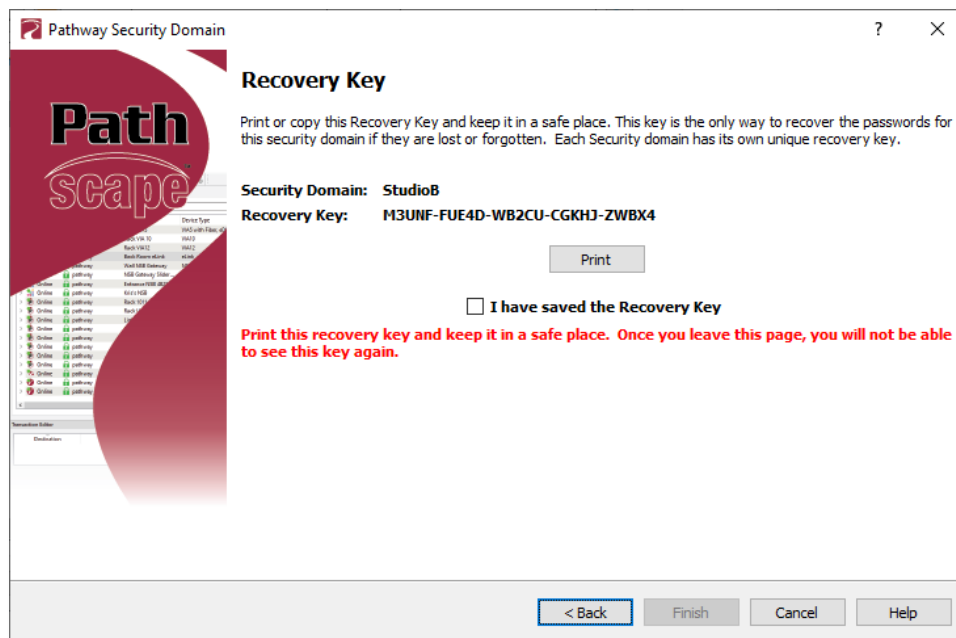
Pathway Security Domain

?

Path
scape

Recovery Key

Print or copy this Recovery Key and keep it in a safe place. This key is the only way to recover the passwords for this security domain if they are lost or forgotten. Each Security domain has its own unique recovery key.

Security Domain: StudioB
Recovery Key: M3UNF-FUE4D-WB2CU-CGKHJ-ZWBX4

Print

I have saved the Recovery Key

Print this recovery key and keep it in a safe place. Once you leave this page, you will not be able to see this key again.

< Back Finish Cancel Help